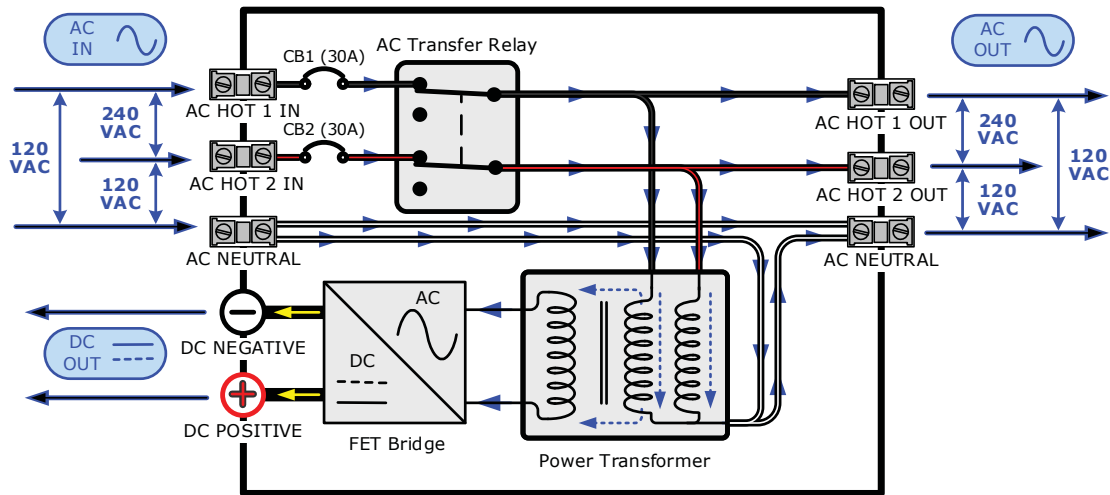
AC IN

CB1 (30A)

AC Transfer Relay

AC OUT

AC HOT 1 IN

240 VAC

120 VAC

120 VAC

CB2 (30A)

AC HOT 2 IN

AC HOT 1 OUT

240 VAC

120 VAC

AC HOT 2 OUT

120 VAC

AC NEUTRAL

AC NEUTRAL

AC

DC

DC NEGATIVE

DC OUT

DC POSITIVE

FET Bridge

Power Transformer